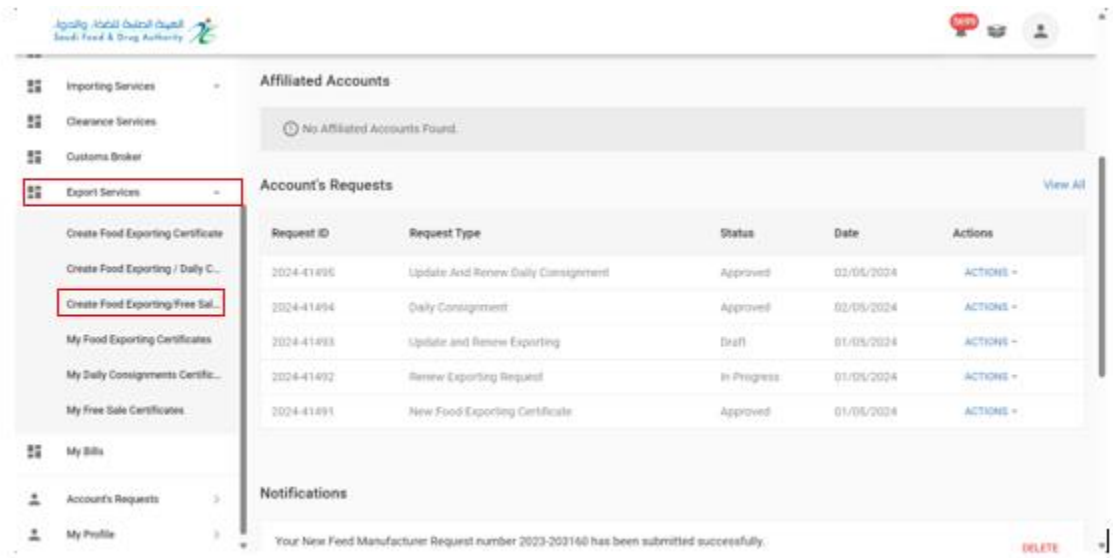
الهيئة العامة للغذاء والدواء
Saudi Food & Drug Authority

Importing Services
Clearance Services
Customs Broker
Export Services
Create Food Exporting Certificate
Create Food Exporting / Daily C...
Create Food Exporting/Free Sal...
My Food Exporting Certificates
My Daily Consignments Certific...
My Free Sale Certificates
My Bills
Account's Requests
My Profile

Affiliated Accounts

No Affiliated Accounts Found.

Account's Requests

View All

| Request ID | Request Type | Status | Date | Actions |
|---|---|---|---|---|
| 2024-41495 | Update And Renew Daily Consignment | Approved | 02/05/2024 | ACTIONS |
| 2024-41494 | Daily Consignment | Approved | 02/05/2024 | ACTIONS |
| 2024-41493 | Update and Renew Exporting | Draft | 01/05/2024 | ACTIONS |
| 2024-41492 | Renew Exporting Request | In Progress | 01/05/2024 | ACTIONS |
| 2024-41491 | New Food Exporting Certificate | Approved | 01/05/2024 | ACTIONS |

Notifications

Your New Feed Manufacturer Request number 2023-203160 has been submitted successfully.

DELETE